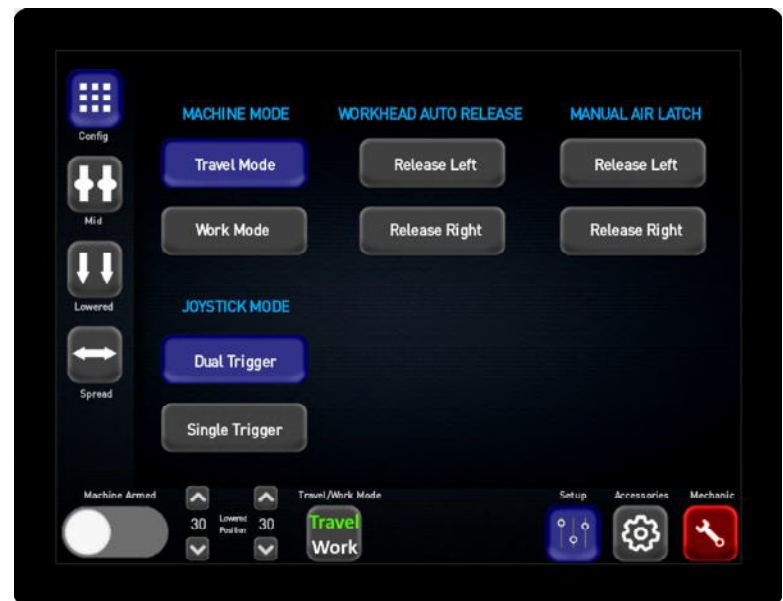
Config

Mid

Lowered

Spread

MACHINE MODE

Travel Mode

Work Mode

JOYSTICK MODE

Dual Trigger

Single Trigger

WORKHEAD AUTO RELEASE

Release Left

Release Right

MANUAL AIR LATCH

Release Left

Release Right

Machine Armed

30 Lowered Position 30

Travel/Work Mode

Travel
Work

Setup

Accessories

Mechanic